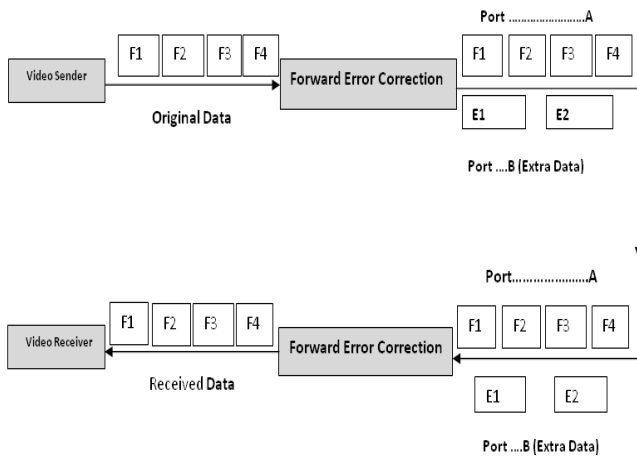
Port ........................A

Video Sender

F1 F2 F3 F4

Forward Error Correction

F1 F2 F3 F4

Original Data

E1 E2

Port ....B (Extra Data)

Port........................A

Video Receiver

F1 F2 F3 F4

Forward Error Correction

F1 F2 F3 F4

Received Data

E1 E2

Port ....B (Extra Data)